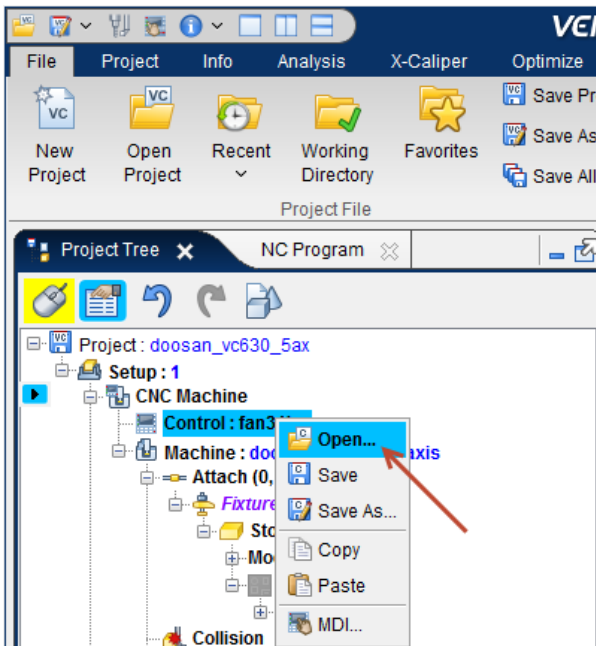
VE
File Project Info Analysis X-Caliper Optimize
New Project
Open Project
Recent
Working Directory
Favorites
Save Pr
Save As
Save All
Project File
Project Tree
NC Program
Project : doosan_vc630_5ax
Setup : 1
CNC Machine
Control : fan3
Machine : do axis
Attach (0,
Fixture
Sto
Mo
Collision
Open...
Save
Save As...
Copy
Paste
MDI...